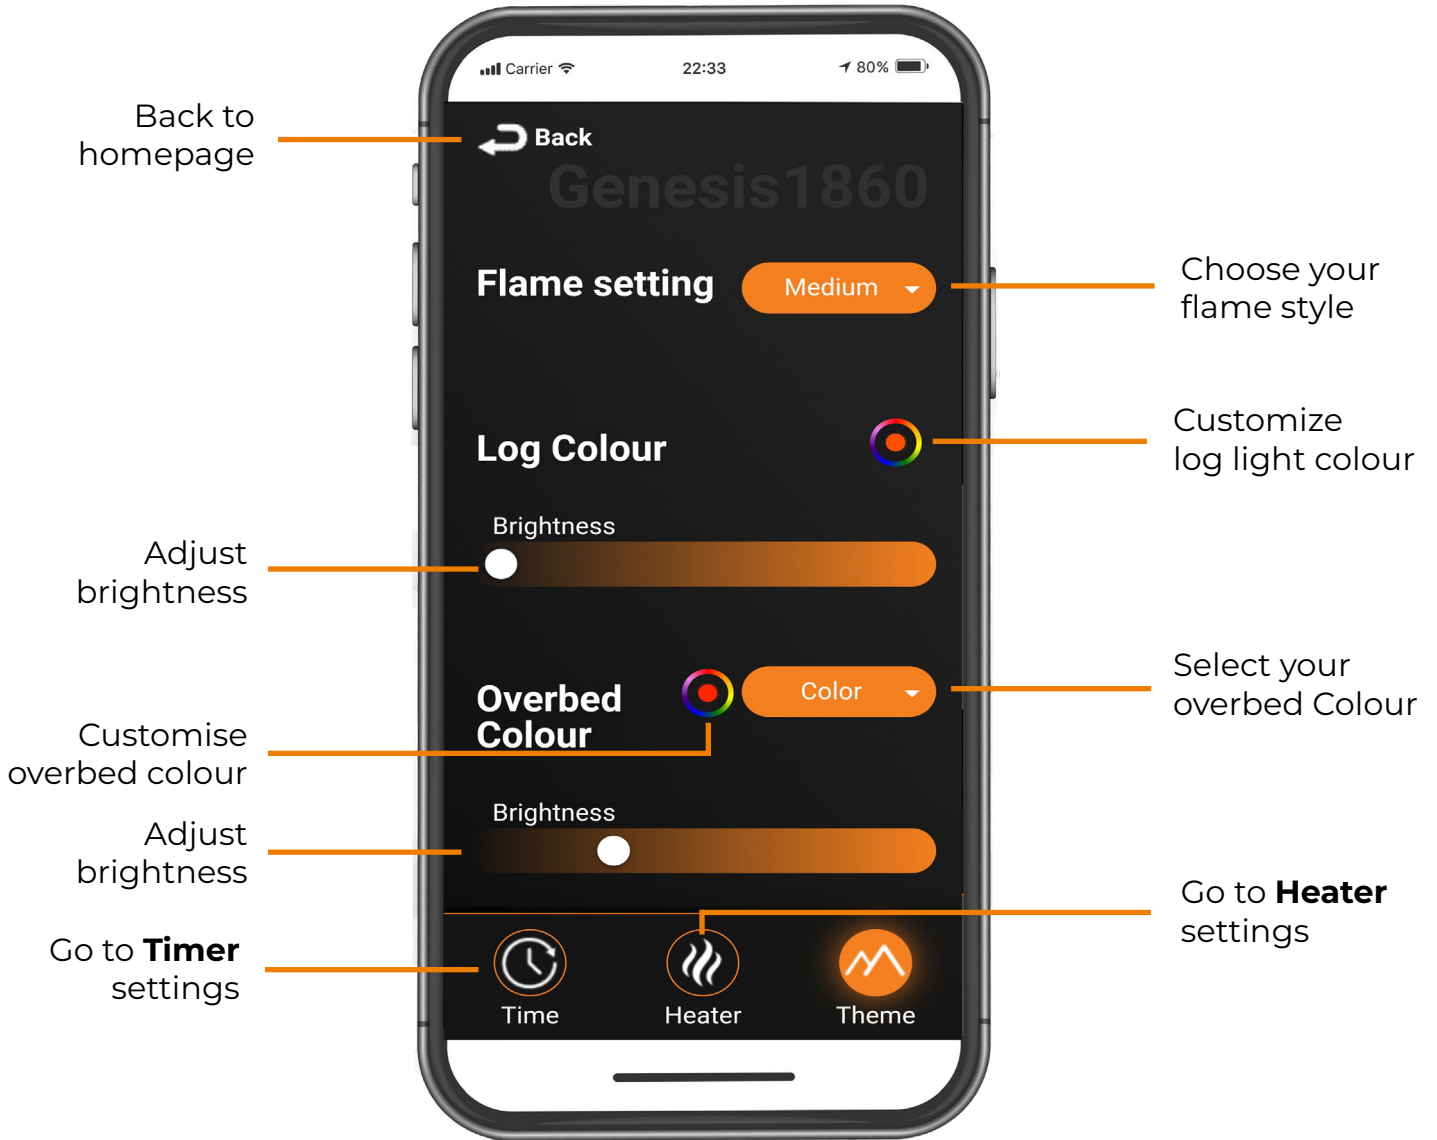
Carrier 22:33 80%

Back to homepage

Back

Genesis1860

Flame setting

Medium

Choose your flame style

Log Colour

Customize log light colour

Brightness

Adjust brightness

Overbed Colour

Color

Select your overbed Colour

Customise overbed colour

Brightness

Adjust brightness

Go to **Heater** settings

Go to **Timer** settings

Time

Heater

Theme